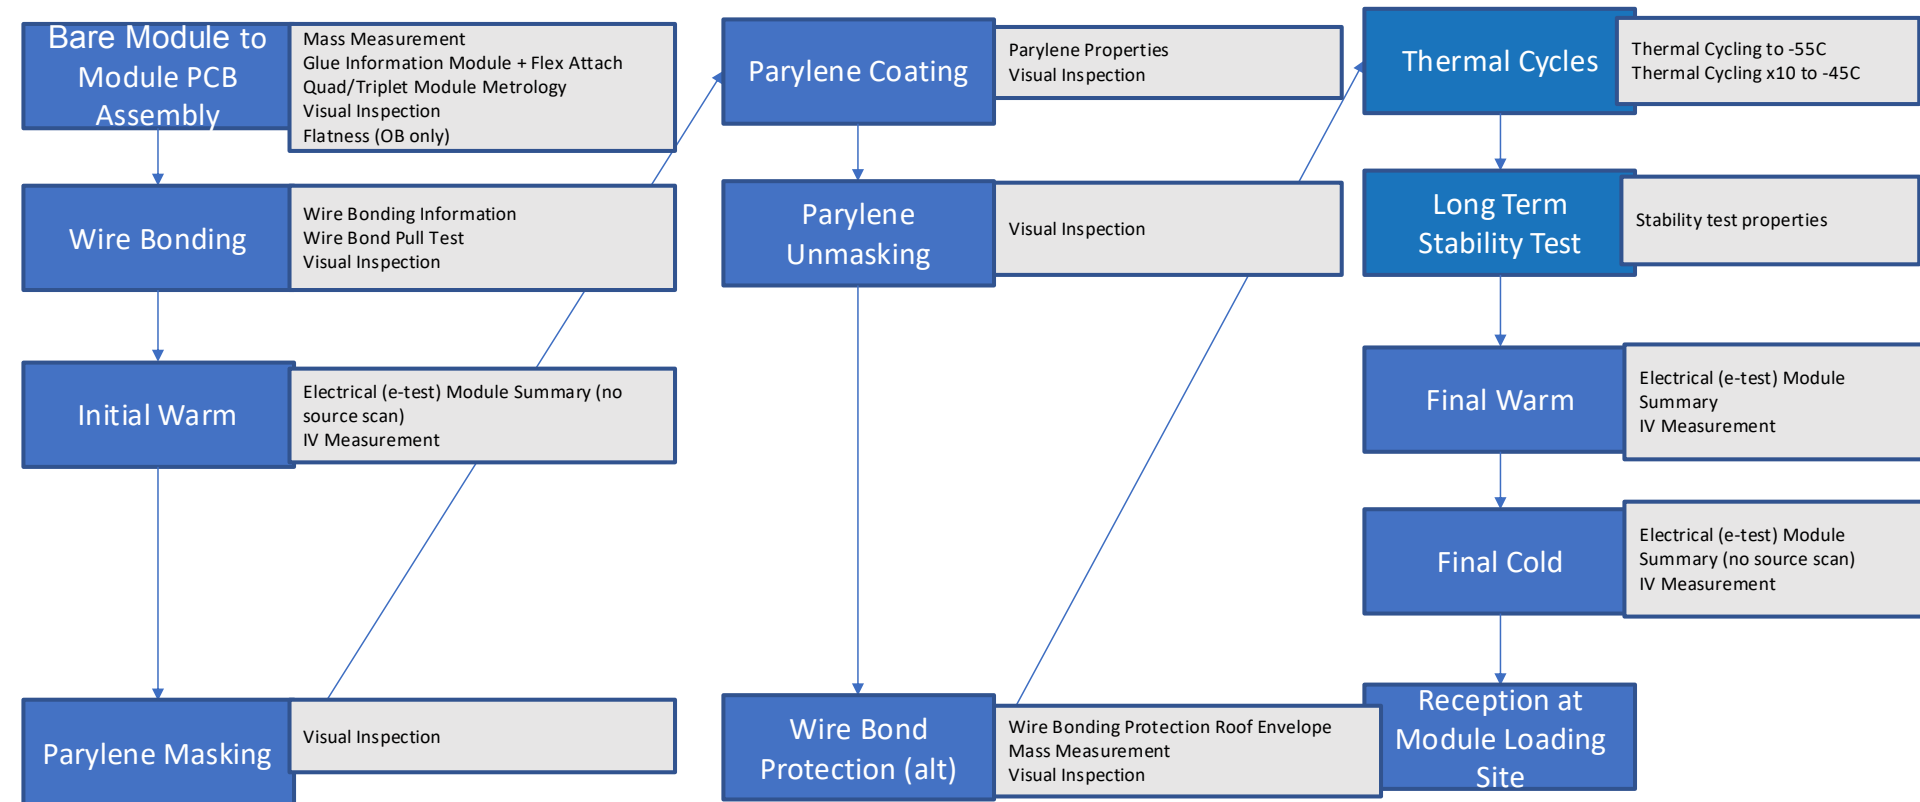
Bare Module to Module PCB Assembly

Mass Measurement
Glue Information Module + Flex Attach
Quad/Triplet Module Metrology
Visual Inspection
Flatness (OB only)

Wire Bonding

Wire Bonding Information
Wire Bond Pull Test
Visual Inspection

Initial Warm

Electrical (e-test) Module Summary (no source scan)
IV Measurement

Parylene Masking

Visual Inspection

Parylene Coating

Parylene Properties
Visual Inspection

Parylene Unmasking

Visual Inspection

Wire Bond Protection (alt)

Wire Bonding Protection Roof Envelope
Mass Measurement
Visual Inspection

Thermal Cycles

Thermal Cycling to -55C
Thermal Cycling x10 to -45C

Long Term Stability Test

Stability test properties

Final Warm

Electrical (e-test) Module Summary
IV Measurement

Final Cold

Electrical (e-test) Module Summary (no source scan)
IV Measurement

Reception at Module Loading Site